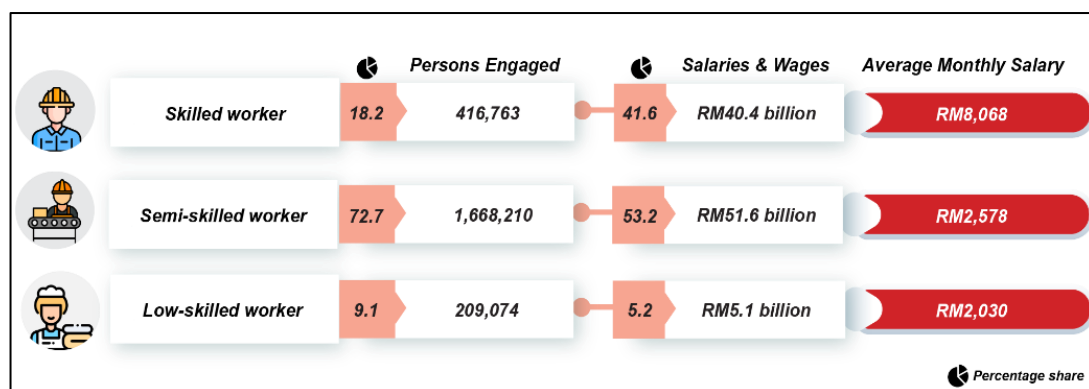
| | | Persons Engaged | | Salaries & Wages | Average Monthly Salary |
|---|---|---|---|---|---|
| Skilled worker | 18.2 | 416,763 | 41.6 | RM40.4 billion | RM8,068 |
| Semi-skilled worker | 72.7 | 1,668,210 | 53.2 | RM51.6 billion | RM2,578 |
| Low-skilled worker | 9.1 | 209,074 | 5.2 | RM5.1 billion | RM2,030 |

Percentage share